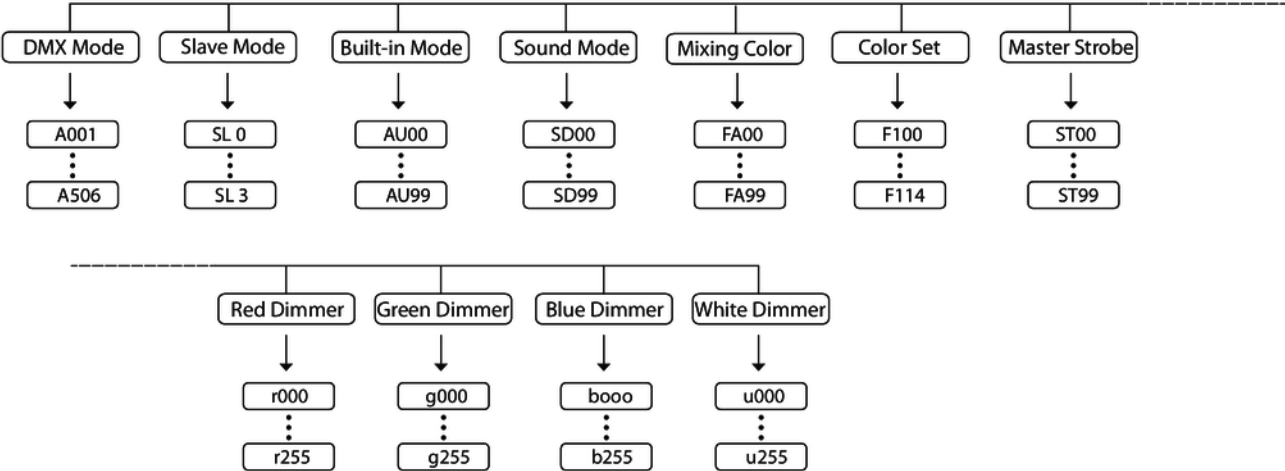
DMX Mode
A001
A506

Slave Mode
SL 0
SL 3

Built-in Mode
AU00
AU99

Sound Mode
SD00
SD99

Mixing Color
FA00
FA99

Color Set
F100
F114

Master Strobe
ST00
ST99

Red Dimmer
r000
r255

Green Dimmer
g000
g255

Blue Dimmer
booo
b255

White Dimmer
u000
u255